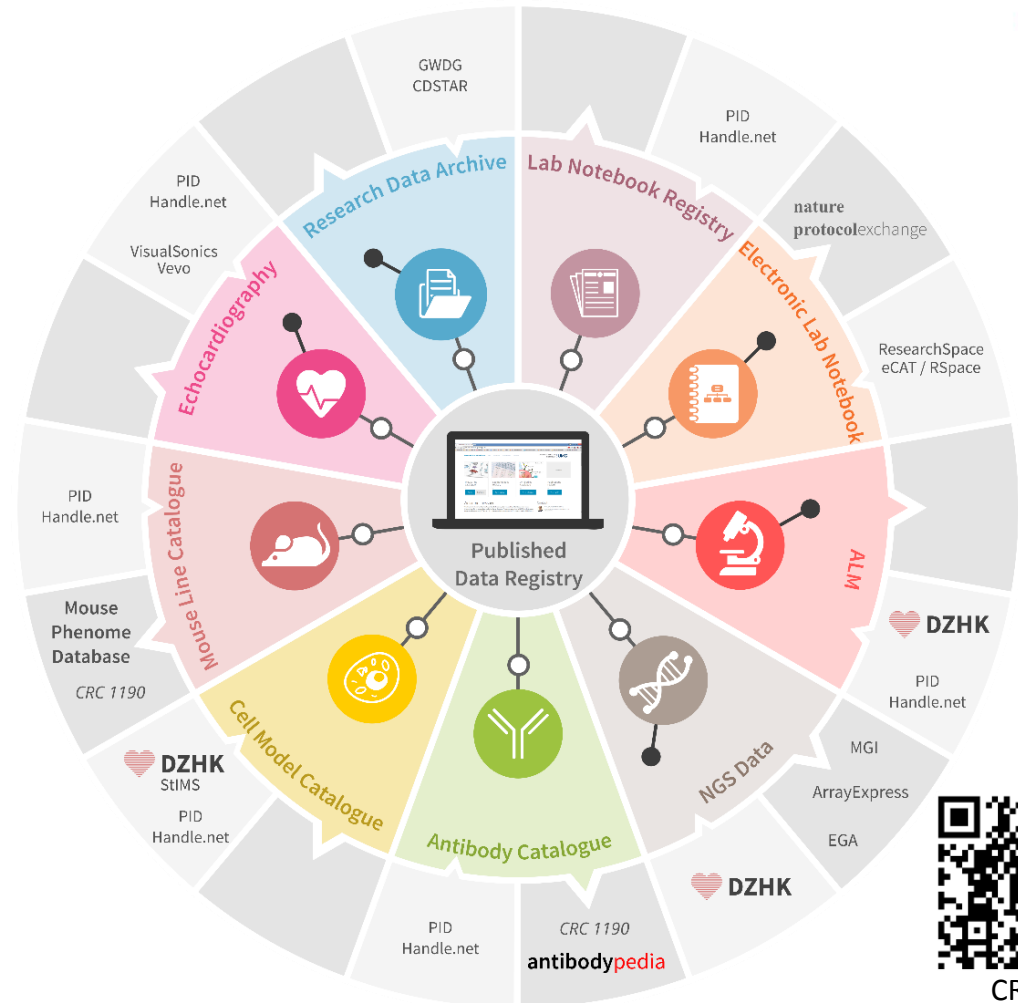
GWDG
CDSTAR

PID
Handle.net

Research Data Archive

Lab Notebook Registry

nature
protocolexchange

PID
Handle.net

VisualSonics
Vevo

Echocardiography

Electronic Lab Notebook

ResearchSpace
eCAT / RSpace

PID
Handle.net

Mouse Line Catalogue

Published
Data Registry

ALM

DZHK

Mouse
Phenome
Database

CRC 1190

PID
Handle.net

DZHK
StIMS

Cell Model Catalogue

Antibody Catalogue

NGS Data

MGI

ArrayExpress

EGA

PID
Handle.net

PID
Handle.net

CRC 1190

antibodypedia

DZHK

CR